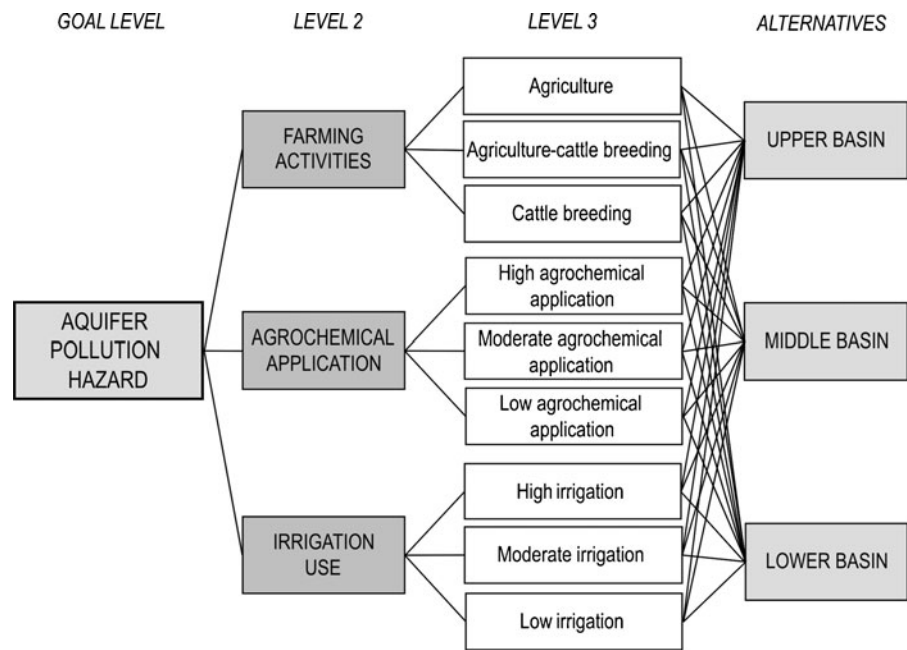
GOAL LEVEL
LEVEL 2
LEVEL 3
ALTERNATIVES

AQUIFER POLLUTION HAZARD

FARMING ACTIVITIES
AGROCHEMICAL APPLICATION
IRRIGATION USE

Agriculture
Agriculture-cattle breeding
Cattle breeding
High agrochemical application
Moderate agrochemical application
Low agrochemical application
High irrigation
Moderate irrigation
Low irrigation

UPPER BASIN
MIDDLE BASIN
LOWER BASIN